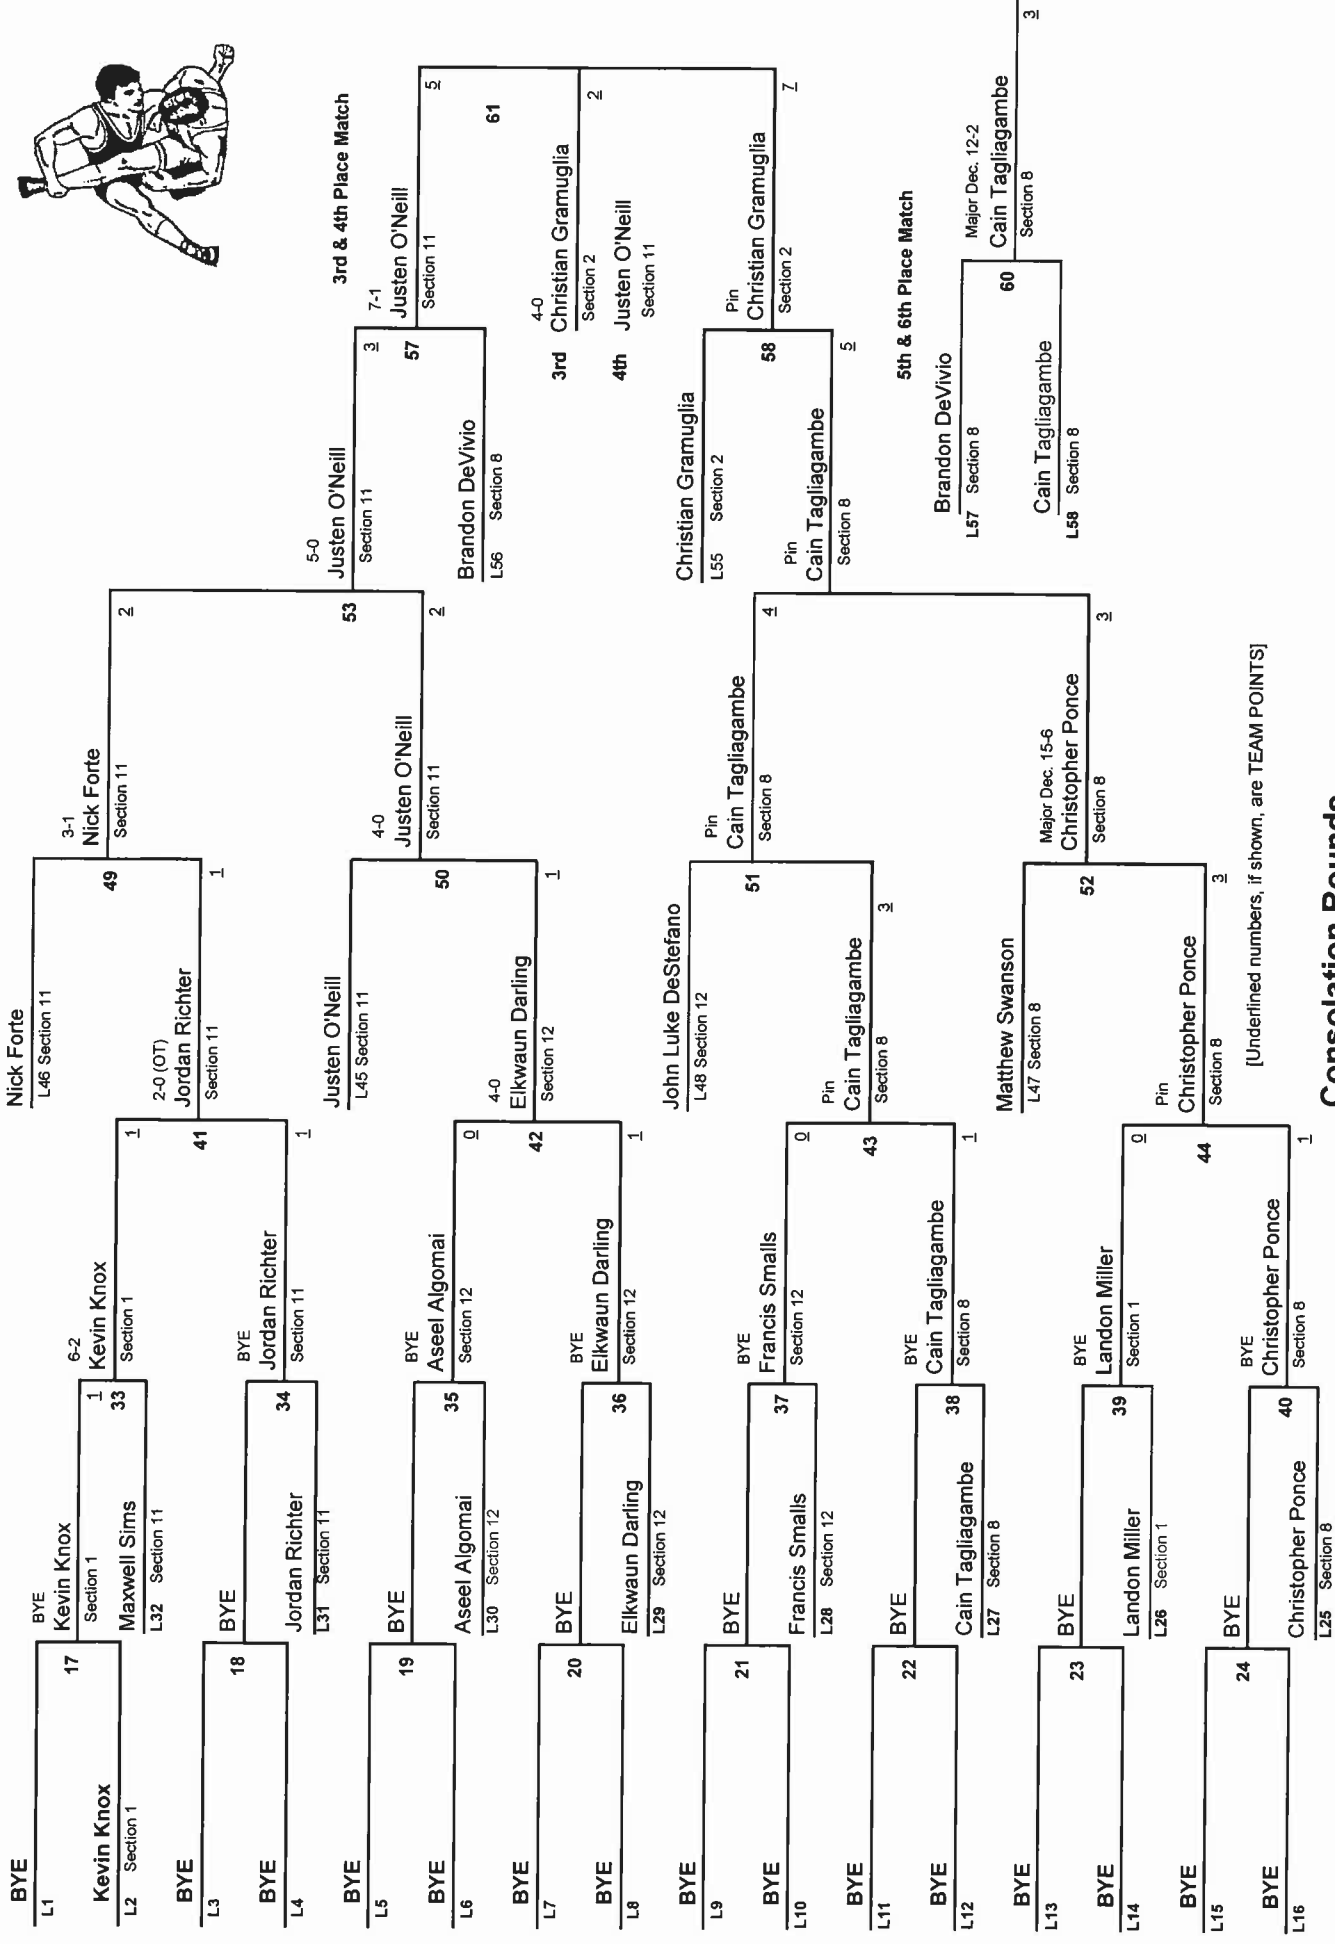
BYE
L1

Kevin Knox
L2 Section 1

BYE
L3

BYE
L4

BYE
L5

BYE
L6

BYE
L7

BYE
L8

BYE
L9

BYE
L10

BYE
L11

BYE
L12

BYE
L13

BYE
L14

BYE
L15

BYE
L16

17
BYE
Kevin Knox
Section 1

Maxwell Sims
L32 Section 11

18
BYE

Jordan Richter
L31 Section 11

19
BYE

Aseel Algomai
L30 Section 12

20
BYE

Elkwaun Darling
L29 Section 12

21
BYE

Francis Smalls
L28 Section 12

22
BYE

Cain Tagliagambe
L27 Section 8

23
BYE

Landon Miller
L26 Section 1

24
BYE

Christopher Ponce
L25 Section 8

33
1
6-2
Kevin Knox
Section 1
1

34
BYE
Jordan Richter
Section 11
1

35
BYE
Aseel Algomai
Section 12
0

36
BYE
Elkwaun Darling
Section 12
1

37
BYE
Francis Smalls
Section 12
0

38
BYE
Cain Tagliagambe
Section 8
1

39
BYE
Landon Miller
Section 1
0

40
BYE
Christopher Ponce
Section 8
1

41
2-0 (OT)
Jordan Richter
Section 11
1

42
4-0
Elkwaun Darling
Section 12
1

43
Pin
Cain Tagliagambe
Section 8
3

44
Pin
Christopher Ponce
Section 8
3

Nick Forte
L46 Section 11

Justen O'Neill
L45 Section 11

John Luke DeStefano
L48 Section 12

Matthew Swanson
L47 Section 8

[Underlined numbers, if shown, are TEAM POINTS]

49
3-1
Nick Forte
Section 11
2

50
4-0
Justen O'Neill
Section 11
2

51
Pin
Cain Tagliagambe
Section 8
4

52
Major Dec. 15-6
Christopher Ponce
Section 8
3

53
5-0
Justen O'Neill
Section 11
3

Brandon DeVivio
L56 Section 8

Christian Gramuglia
L55 Section 2

Pin
Cain Tagliagambe
Section 8
5

57
7-1
Justen O'Neill
Section 11
5

58
Pin
Christian Gramuglia
Section 2
7

3rd & 4th Place Match

61

3rd 4-0 Christian Gramuglia Section 2
2

4th Justen O'Neill Section 11

5th & 6th Place Match

Brandon DeVivio
L57 Section 8

Cain Tagliagambe
L58 Section 8

60
Major Dec. 12-2
Cain Tagliagambe
Section 8
3

Consolation Rounds